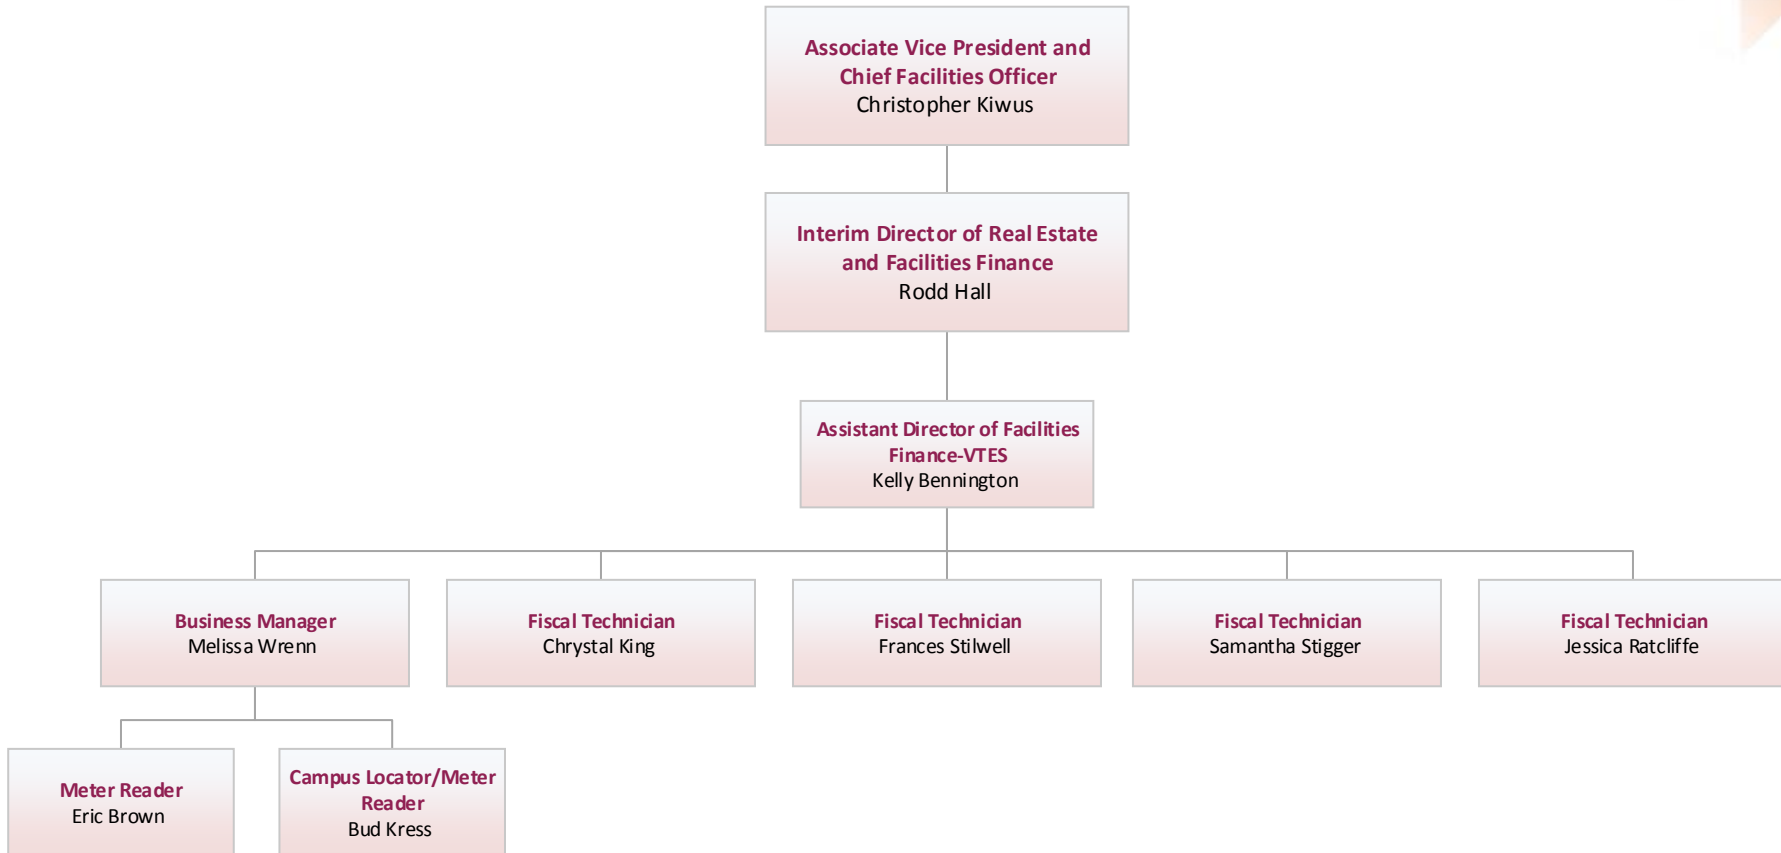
Associate Vice President and Chief Facilities Officer
Christopher Kiwus

Interim Director of Real Estate and Facilities Finance
Rodd Hall

Assistant Director of Facilities Finance-VTES
Kelly Bennington

Business Manager
Melissa Wrenn

Fiscal Technician
Chrystal King

Fiscal Technician
Frances Stilwell

Fiscal Technician
Samantha Stigger

Fiscal Technician
Jessica Ratcliffe

Meter Reader
Eric Brown

Campus Locator/Meter Reader
Bud Kress